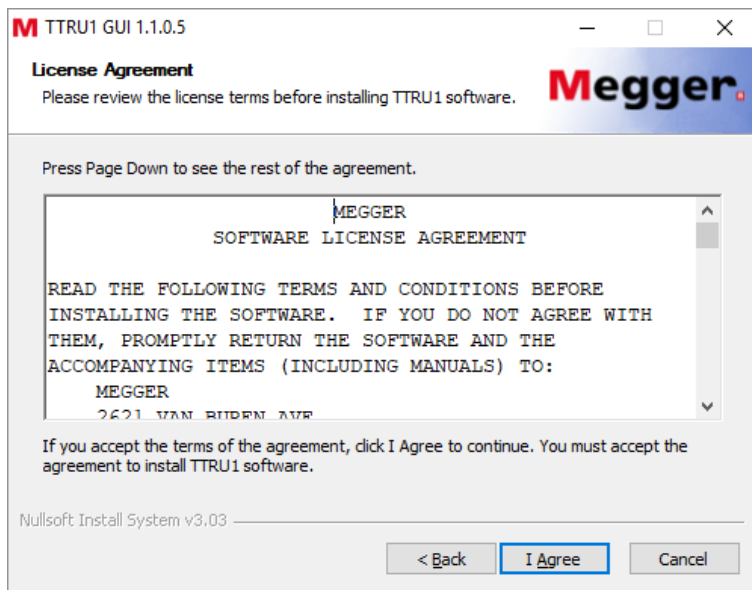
M TTRU1 GUI 1.1.0.5

License Agreement

Please review the license terms before installing TTRU1 software.

Megger.

Press Page Down to see the rest of the agreement.

MEGGER
SOFTWARE LICENSE AGREEMENT

READ THE FOLLOWING TERMS AND CONDITIONS BEFORE INSTALLING THE SOFTWARE. IF YOU DO NOT AGREE WITH THEM, PROMPTLY RETURN THE SOFTWARE AND THE ACCOMPANYING ITEMS (INCLUDING MANUALS) TO:
MEGGER
2621 VAN BUREN AVE

If you accept the terms of the agreement, click I Agree to continue. You must accept the agreement to install TTRU1 software.

Nullsoft Install System v3.03

< Back | I Agree | Cancel